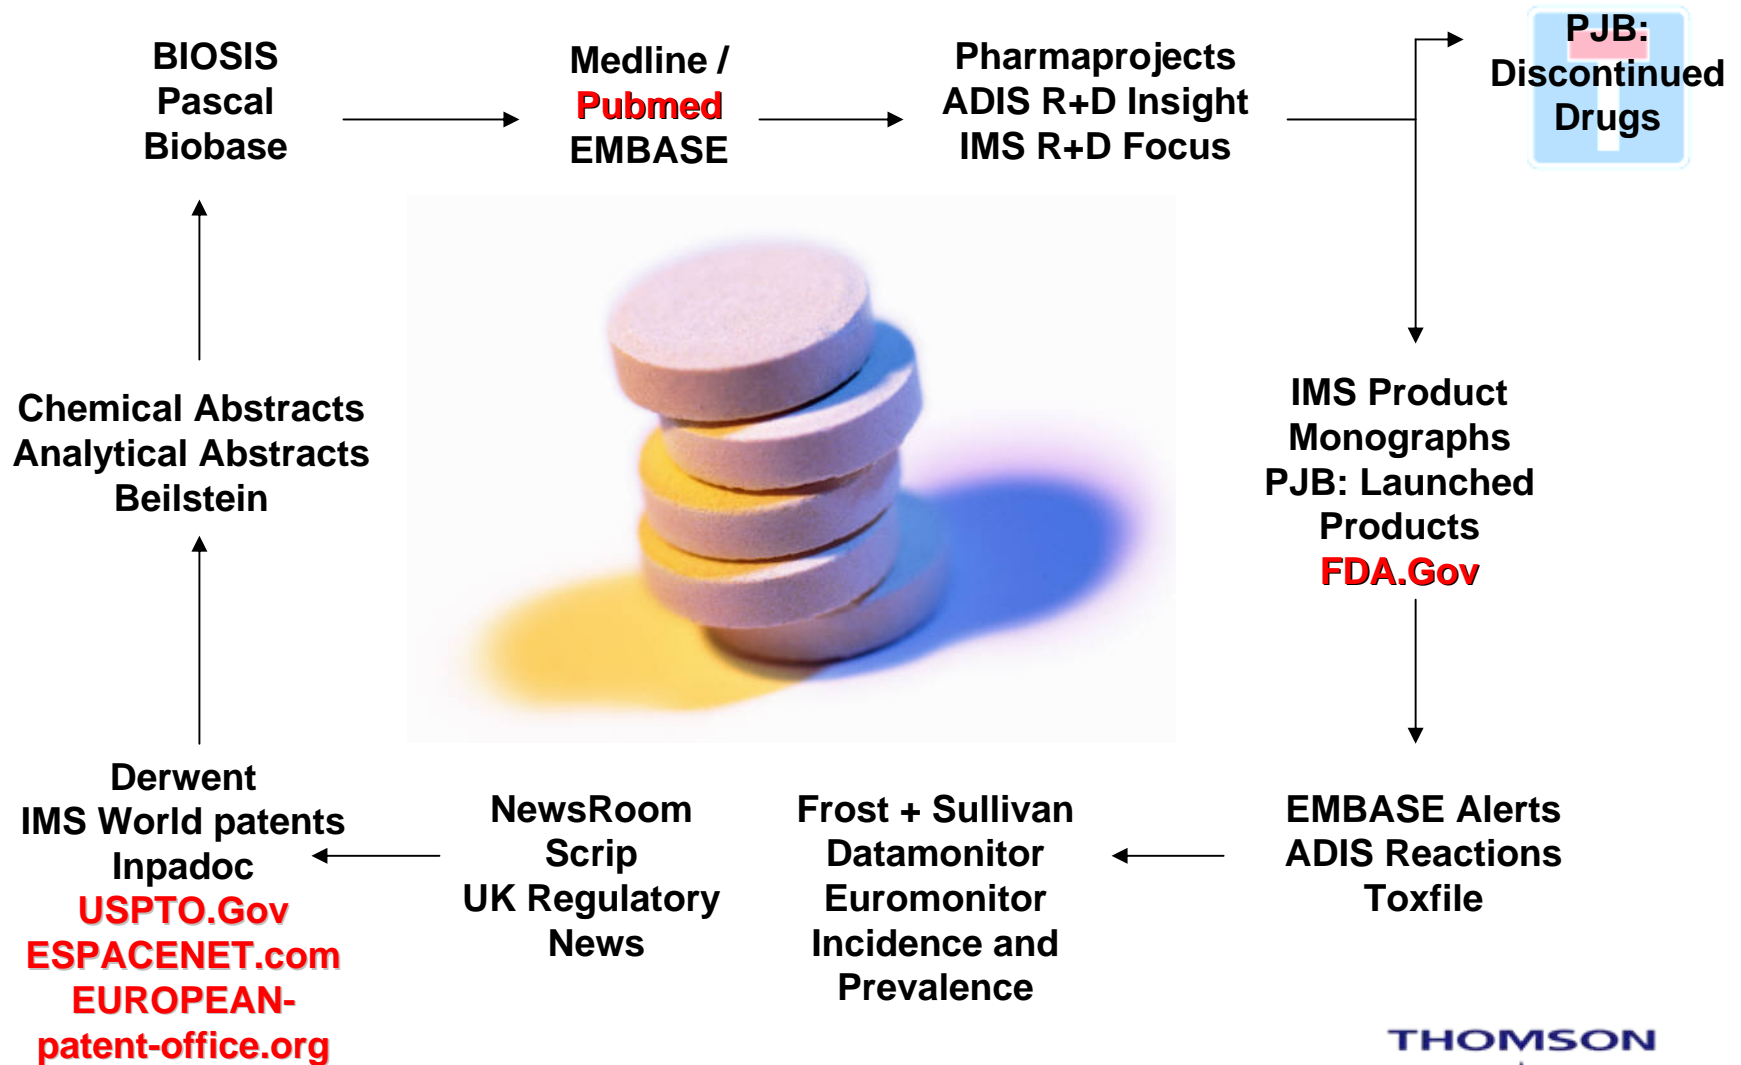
BIOSIS
Pascal
Biobase

Medline /
Pubmed
EMBASE

Pharmaprojects
ADIS R+D Insight
IMS R+D Focus

PJB:
Discontinued
Drugs

Chemical Abstracts
Analytical Abstracts
Beilstein

IMS Product
Monographs
PJB: Launched
Products
FDA.Gov

Derwent
IMS World patents
Inpadoc
USPTO.Gov
ESPACENET.com
EUROPEAN-
patent-office.org

NewsRoom
Scrip
UK Regulatory
News

Frost + Sullivan
Datamonitor
Euromonitor
Incidence and
Prevalence

EMBASE Alerts
ADIS Reactions
Toxfile

THOMSON